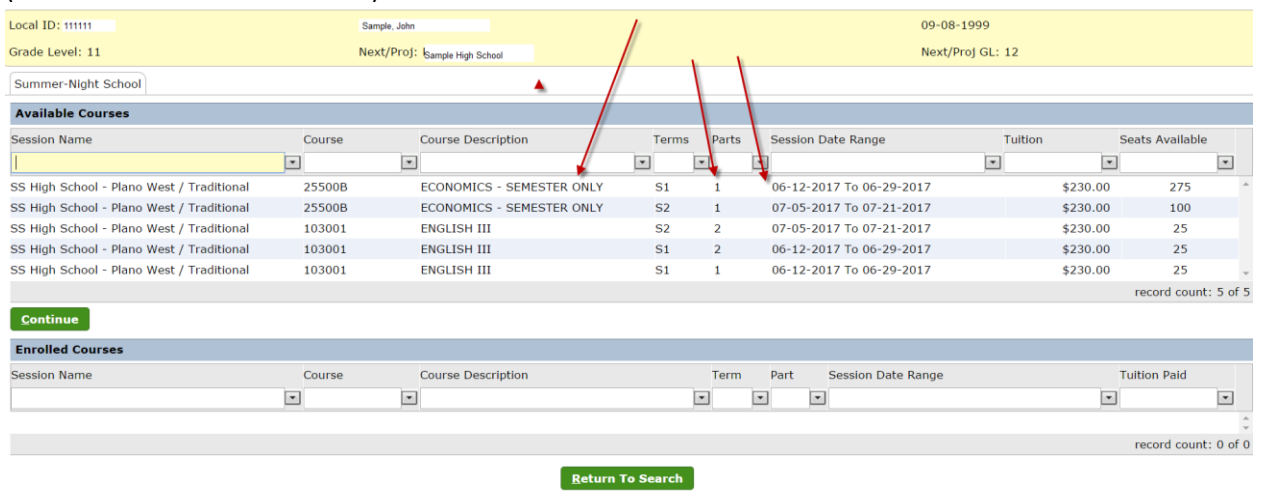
Local ID: 111111 Sample, John 09-08-1999

Grade Level: 11 Next/Proj: Sample High School Next/Proj GL: 12

Summer-Night School

Available Courses

| Session Name | Course | Course Description | Terms | Parts | Session Date Range | Tuition | Seats Available |
|---|---|---|---|---|---|---|---|
| SS High School - Plano West / Traditional | 25500B | ECONOMICS - SEMESTER ONLY | S1 | 1 | 06-12-2017 To 06-29-2017 | $230.00 | 275 |
| SS High School - Plano West / Traditional | 25500B | ECONOMICS - SEMESTER ONLY | S2 | 1 | 07-05-2017 To 07-21-2017 | $230.00 | 100 |
| SS High School - Plano West / Traditional | 103001 | ENGLISH III | S2 | 2 | 07-05-2017 To 07-21-2017 | $230.00 | 25 |
| SS High School - Plano West / Traditional | 103001 | ENGLISH III | S1 | 2 | 06-12-2017 To 06-29-2017 | $230.00 | 25 |
| SS High School - Plano West / Traditional | 103001 | ENGLISH III | S1 | 1 | 06-12-2017 To 06-29-2017 | $230.00 | 25 |

record count: 5 of 5

Continue

Enrolled Courses

| Session Name | Course | Course Description | Term | Part | Session Date Range | Tuition Paid |
|---|---|---|---|---|---|---|

record count: 0 of 0

Return To Search